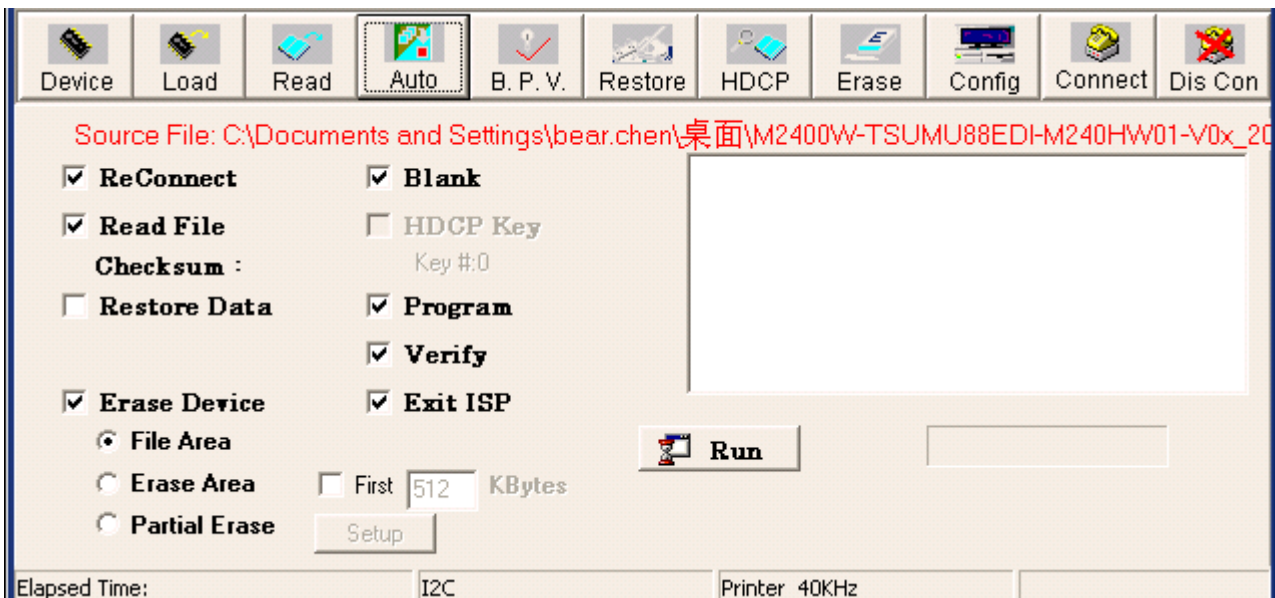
Device | Load | Read | Auto | B. P. V. | Restore | HDCP | Erase | Config | Connect | Dis Con

Source File: C:\Documents and Settings\bear.chen\桌面\M2400W-TSUMU88EDI-M240HW01-V0x_20

☑ ReConnect
☑ Read File
Checksum :
☐ Restore Data

☑ Blank
☐ HDCP Key
Key #:0
☑ Program
☑ Verify

☑ Erase Device
◉ File Area
○ Erase Area
○ Partial Erase

☑ Exit ISP

☐ First 512 KBytes
Setup

Run

Elapsed Time: | I2C | Printer 40KHz